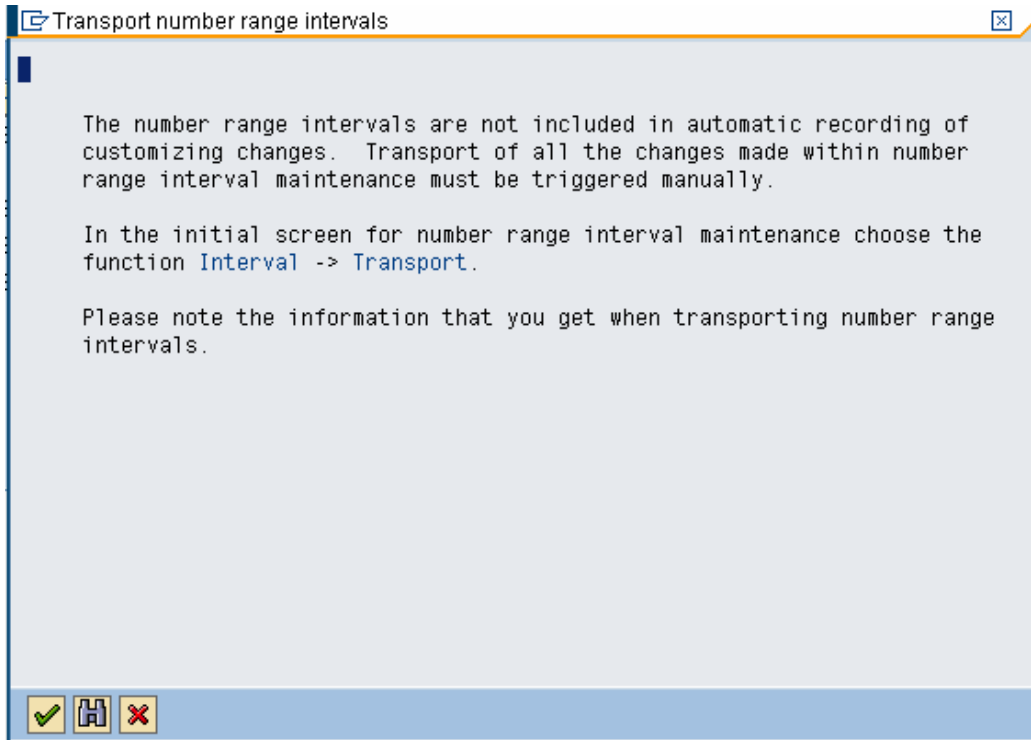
Transport number range intervals

The number range intervals are not included in automatic recording of customizing changes.  Transport of all the changes made within number range interval maintenance must be triggered manually.

In the initial screen for number range interval maintenance choose the function Interval -> Transport.

Please note the information that you get when transporting number range intervals.